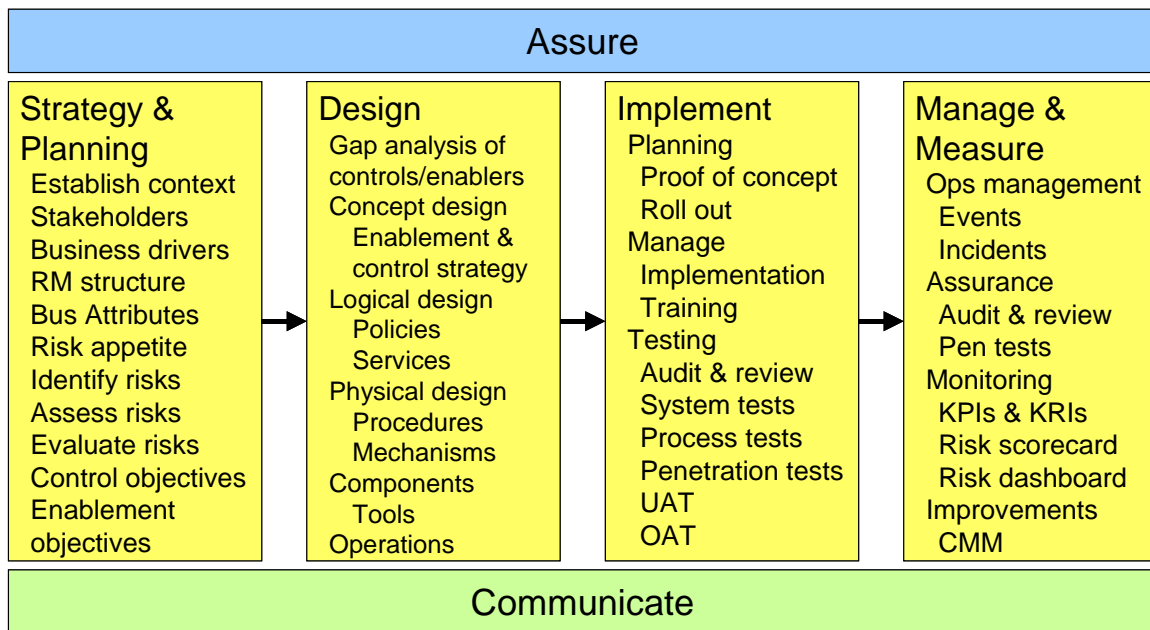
Assure

Strategy & Planning
Establish context
Stakeholders
Business drivers
RM structure
Bus Attributes
Risk appetite
Identify risks
Assess risks
Evaluate risks
Control objectives
Enablement objectives

Design
Gap analysis of controls/enablers
Concept design
Enablement & control strategy
Logical design
Policies
Services
Physical design
Procedures
Mechanisms
Components
Tools
Operations

Implement
Planning
Proof of concept
Roll out
Manage
Implementation
Training
Testing
Audit & review
System tests
Process tests
Penetration tests
UAT
OAT

Manage & Measure
Ops management
Events
Incidents
Assurance
Audit & review
Pen tests
Monitoring
KPIs & KRIs
Risk scorecard
Risk dashboard
Improvements
CMM

Communicate